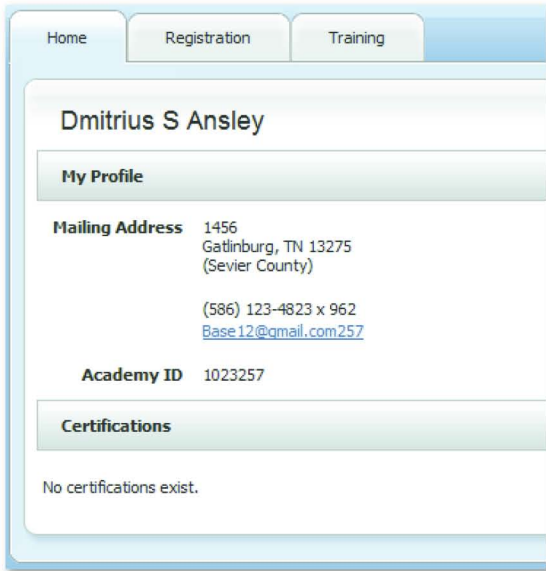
Home | Registration | Training

Dmitrius S Ansley

My Profile

Mailing Address 1456
Gatlinburg, TN 13275
(Sevier County)

(586) 123-4823 x 962
Base12@gmail.com257

Academy ID 1023257

Certifications

No certifications exist.